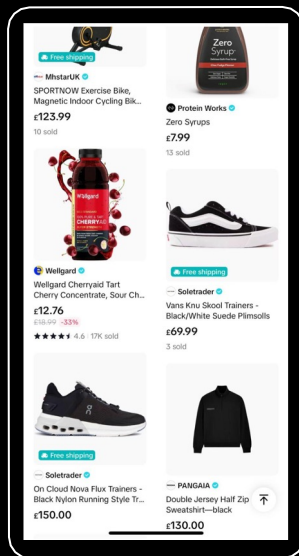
Free shipping

MhstarUK

SPORTNOW Exercise Bike, Magnetic Indoor Cycling Bik...

£123.99

10 sold

Zero Syrup

Protein Works

Zero Syrups

£7.99

13 sold

Wellgard

CHERRYAID

Wellgard

Wellgard Cherryaid Tart Cherry Concentrate, Sour Ch...

£12.76

£18.99 -33%

4.6 17K sold

Free shipping

Soletrader

Vans Knu Skool Trainers - Black/White Suede Plimsolls

£69.99

3 sold

Free shipping

Soletrader

On Cloud Nova Flux Trainers - Black Nylon Running Style Tr...

£150.00

PANGAIA

Double Jersey Half Zip Sweatshirt—black

£130.00